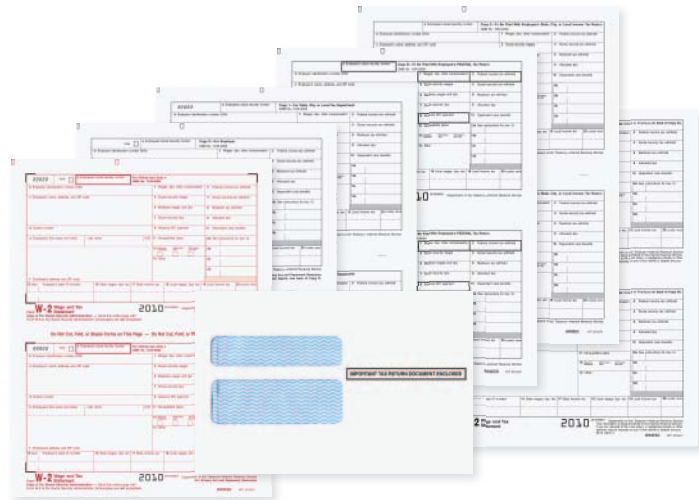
W-2 Wage and Tax Statement 2010

Do Not Cut, Fold, or Staple Forms on This Page — Do Not Cut, Fold, or Staple Forms on This Page

W-2 Wage and Tax Statement 2010

IMPORTANT TAX RETURN DOCUMENT ENCLOSED

2010

2010